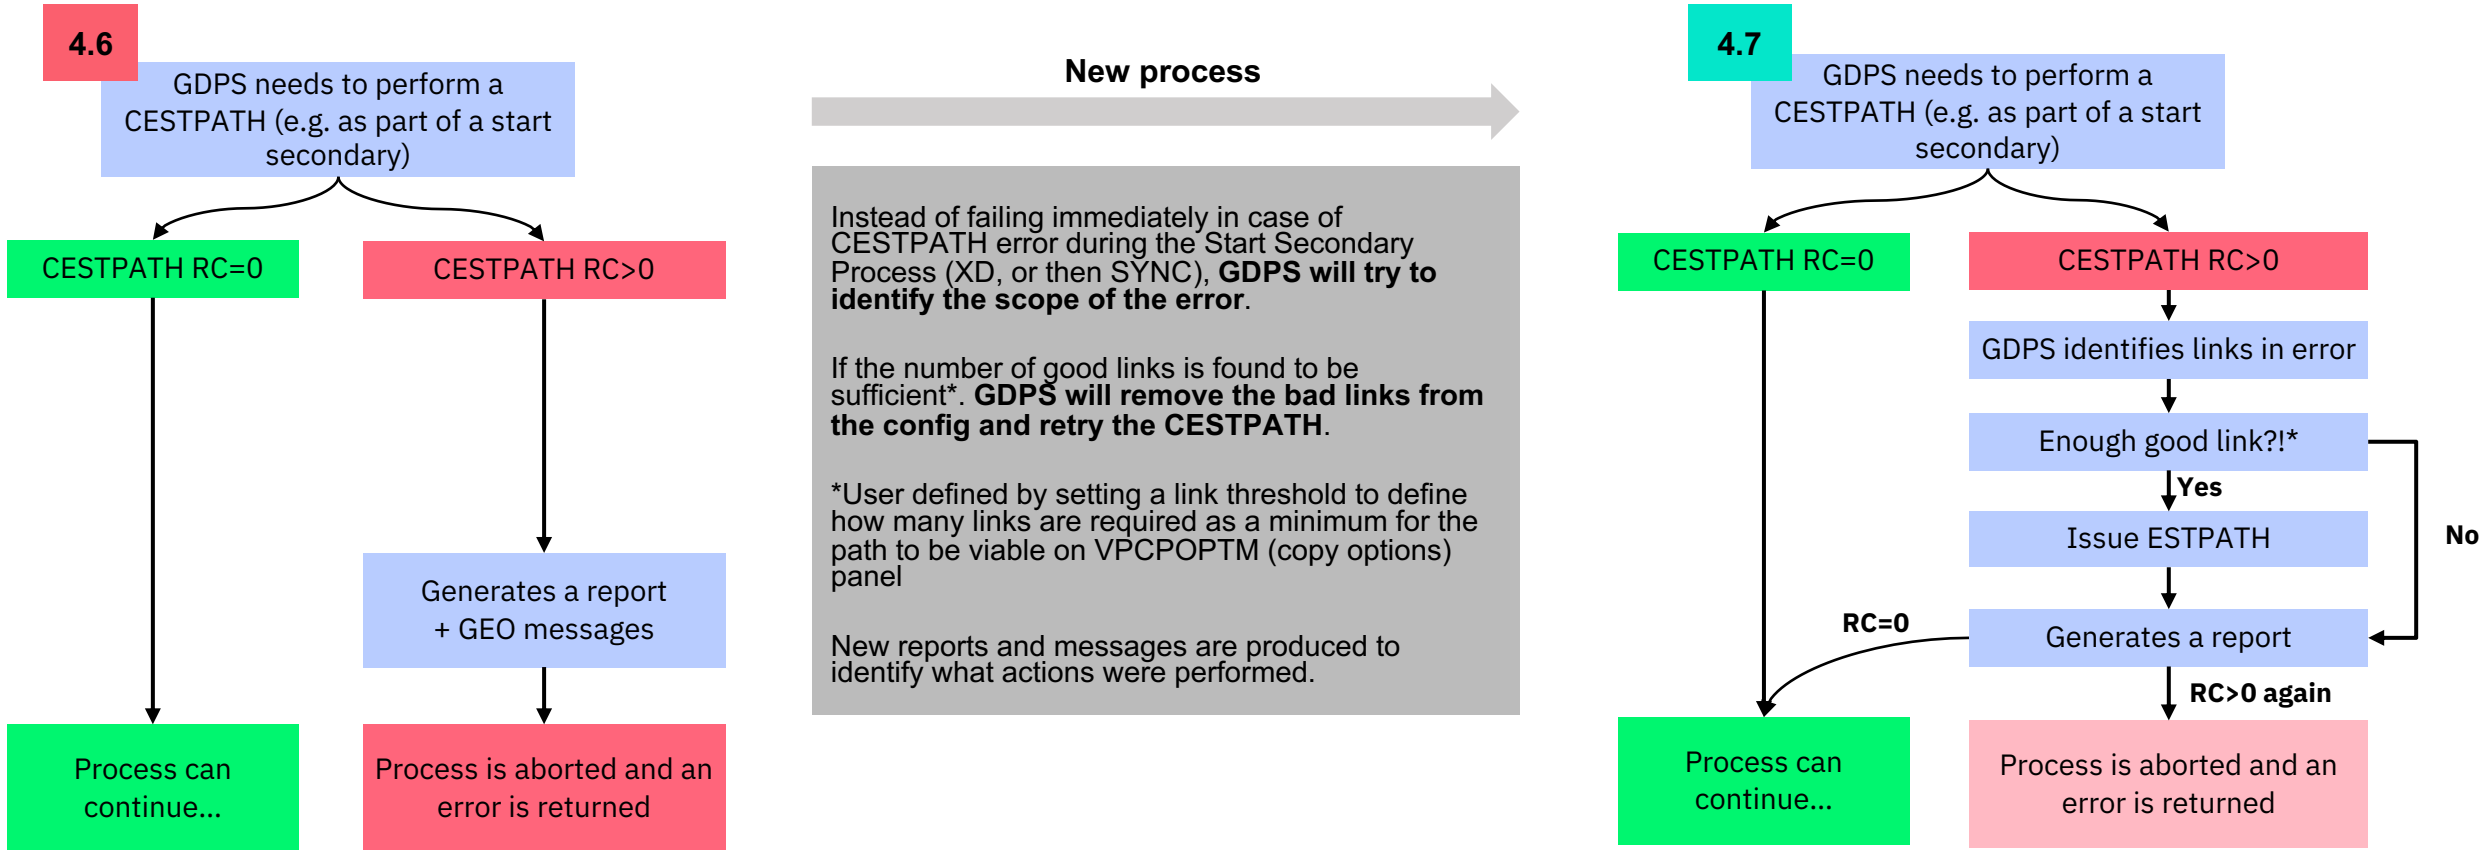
4.6

GDPS needs to perform a CESTPATH (e.g. as part of a start secondary)

CESTPATH RC=0

CESTPATH RC>0

Generates a report + GEO messages

Process can continue...

Process is aborted and an error is returned

New process

Instead of failing immediately in case of CESTPATH error during the Start Secondary Process (XD, or then SYNC), **GDPS will try to identify the scope of the error**.

If the number of good links is found to be sufficient*. **GDPS will remove the bad links from the config and retry the CESTPATH**.

*User defined by setting a link threshold to define how many links are required as a minimum for the path to be viable on VPCPOPTM (copy options) panel

New reports and messages are produced to identify what actions were performed.

4.7

GDPS needs to perform a CESTPATH (e.g. as part of a start secondary)

CESTPATH RC=0

CESTPATH RC>0

GDPS identifies links in error

Enough good link?!*

Yes

No

Issue ESTPATH

RC=0

Generates a report

RC>0 again

Process can continue...

Process is aborted and an error is returned